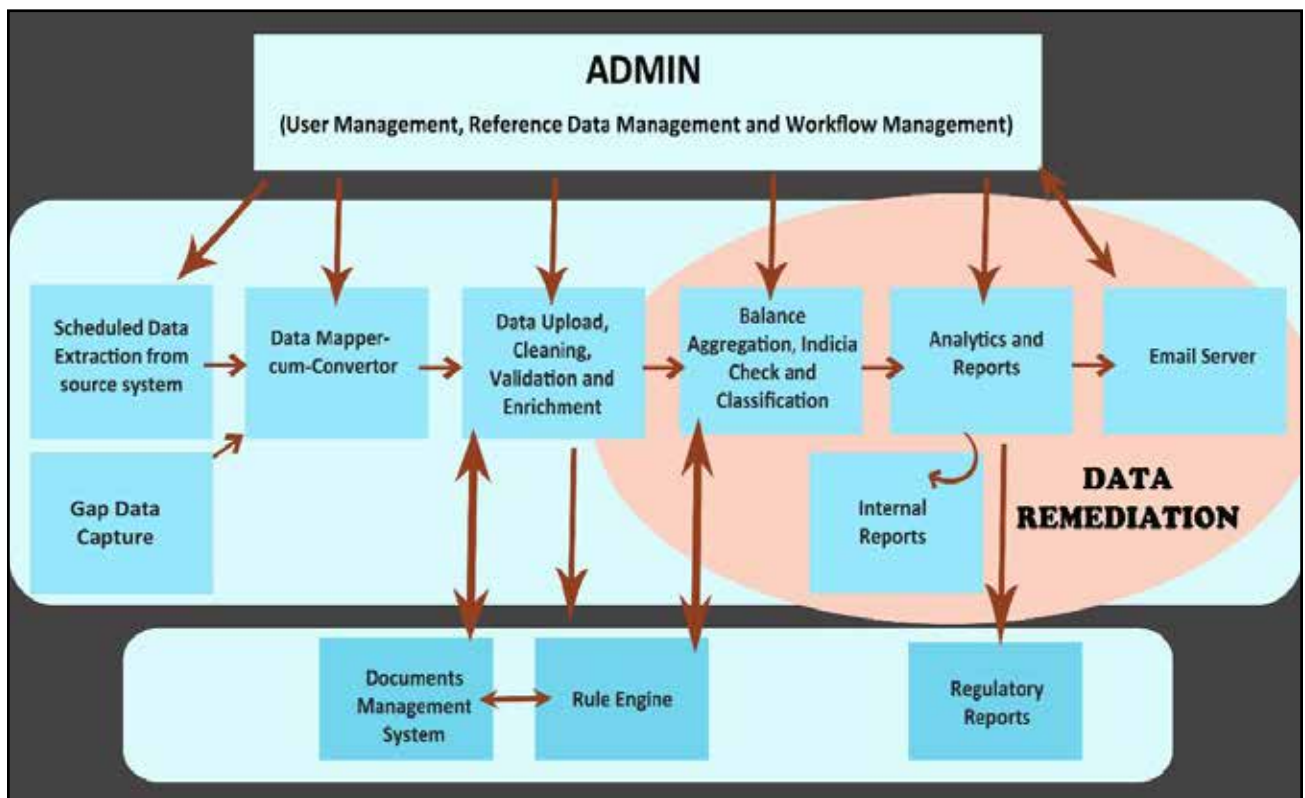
ADMIN

(User Management, Reference Data Management and Workflow Management)

Scheduled Data Extraction from source system

Gap Data Capture

Data Mapper-cum-Convertor

Data Upload, Cleaning, Validation and Enrichment

Balance Aggregation, Indicia Check and Classification

Analytics and Reports

Email Server

Internal Reports

DATA REMEDIATION

Documents Management System

Rule Engine

Regulatory Reports